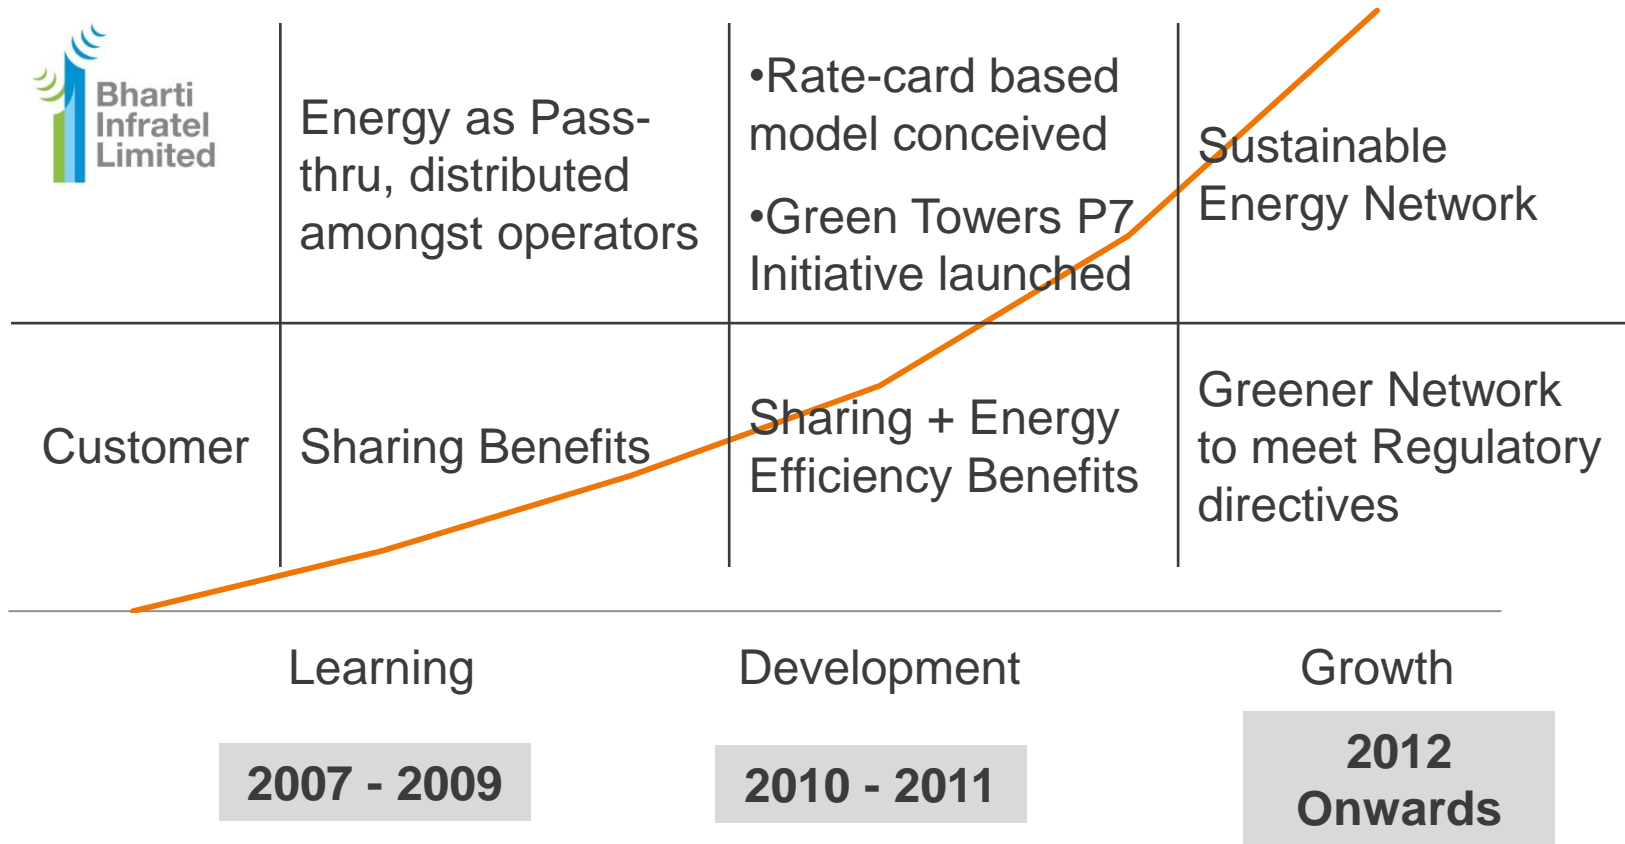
Bharti Infratel Limited

| | | | |
|---|---|---|---|
| | Energy as Pass-thru, distributed amongst operators | •Rate-card based model conceived •Green Towers P7 Initiative launched | Sustainable Energy Network |
| Customer | Sharing Benefits | Sharing + Energy Efficiency Benefits | Greener Network to meet Regulatory directives |

Learning
2007 - 2009

Development
2010 - 2011

Growth
2012 Onwards